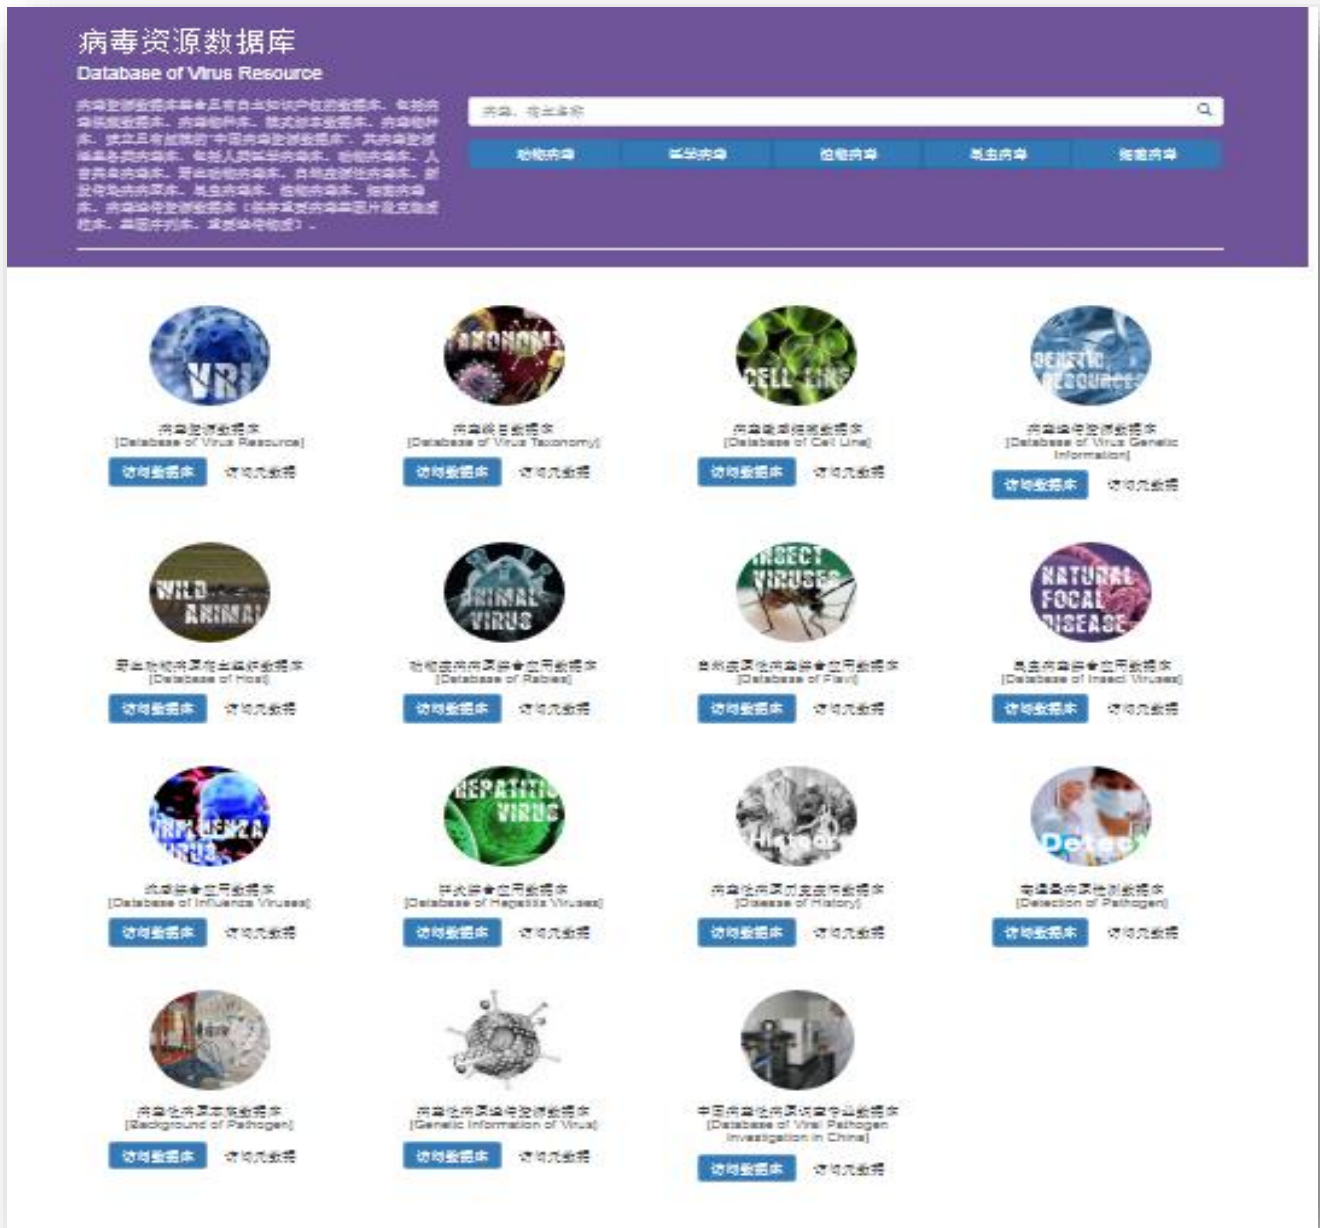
病毒资源数据库
Database of Virus Resource

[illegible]

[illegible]

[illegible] | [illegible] | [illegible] | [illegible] | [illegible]

VRI
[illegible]
[Database of Virus Resource]
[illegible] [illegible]

TAXONOMY
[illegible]
[Database of Virus Taxonomy]
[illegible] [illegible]

CELL LINE
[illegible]
[Database of Cell Line]
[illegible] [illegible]

GENETIC RESOURCE
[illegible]
[Database of Virus Genetic Information]
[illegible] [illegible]

WILD ANIMAL
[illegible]
[Database of Host]
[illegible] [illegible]

ANIMAL VIRUS
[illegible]
[Database of Rabies]
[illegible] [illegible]

INSECT VIRUSES
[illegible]
[Database of Flavi]
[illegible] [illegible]

NATURAL FOCAL DISEASE
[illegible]
[Database of Insect Viruses]
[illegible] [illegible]

INFLUENZA VIRUS
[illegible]
[Database of Influenza Viruses]
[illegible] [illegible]

HEPATITIS VIRUS
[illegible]
[Database of Hepatitis Viruses]
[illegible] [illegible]

History
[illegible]
[Disease of History]
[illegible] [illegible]

Detec
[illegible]
[Detection of Pathogen]
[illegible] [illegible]

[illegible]
[Background of Pathogen]
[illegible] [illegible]

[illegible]
[Genetic Information of Virus]
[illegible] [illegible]

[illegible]
[Database of Viral Pathogen Investigation in China]
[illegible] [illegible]